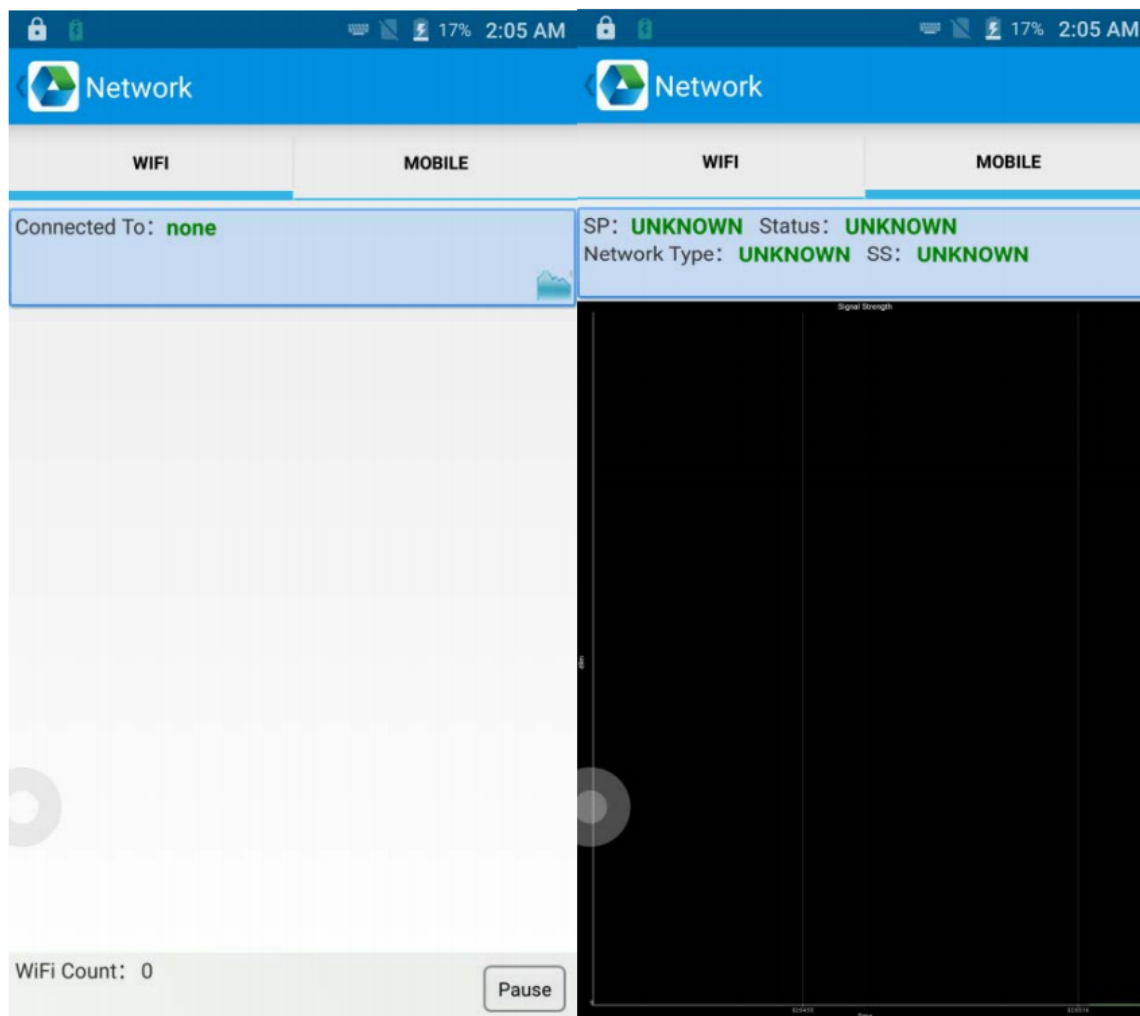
17% 2:05 AM

Network

WIFI

MOBILE

Connected To: none

WiFi Count: 0

Pause

17% 2:05 AM

Network

WIFI

MOBILE

SP: UNKNOWN Status: UNKNOWN
Network Type: UNKNOWN SS: UNKNOWN

Signal Strength

dBm

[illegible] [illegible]

Time